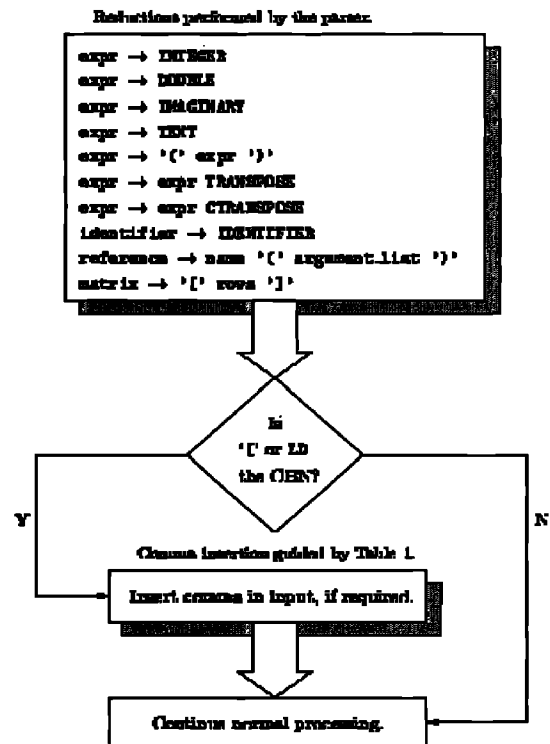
Reductions performed by the parser.

expr → INTEGER
expr → DOUBLE
expr → IMAGINARY
expr → TEXT
expr → '(' expr ')'
expr → expr TRANSPOSE
expr → expr CTRANSPOSE
identifier → IDENTIFIER
reference → name '(' argument_list ')'
matrix → '[' rows ']'

Is '[' or LD the CERN?

Y

N

Comma insertion guided by Table 1.

Insert commas in input, if required.

Continue normal processing.